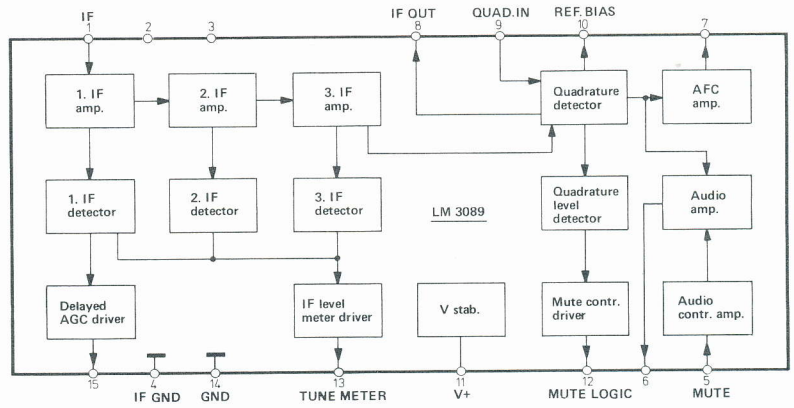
IF
1
2
3
IF OUT
8
QUAD.IN
9
REF.BIAS
10
7

1. IF amp.
2. IF amp.
3. IF amp.
Quadrature detector
AFC amp.

1. IF detector
2. IF detector
3. IF detector
LM 3089
Quadrature level detector
Audio amp.

Delayed AGC driver
IF level meter driver
V stab.
Mute contr. driver
Audio contr. amp.

15
4
IF GND
14
GND
13
TUNE METER
11
V+
12
MUTE LOGIC
6
5
MUTE